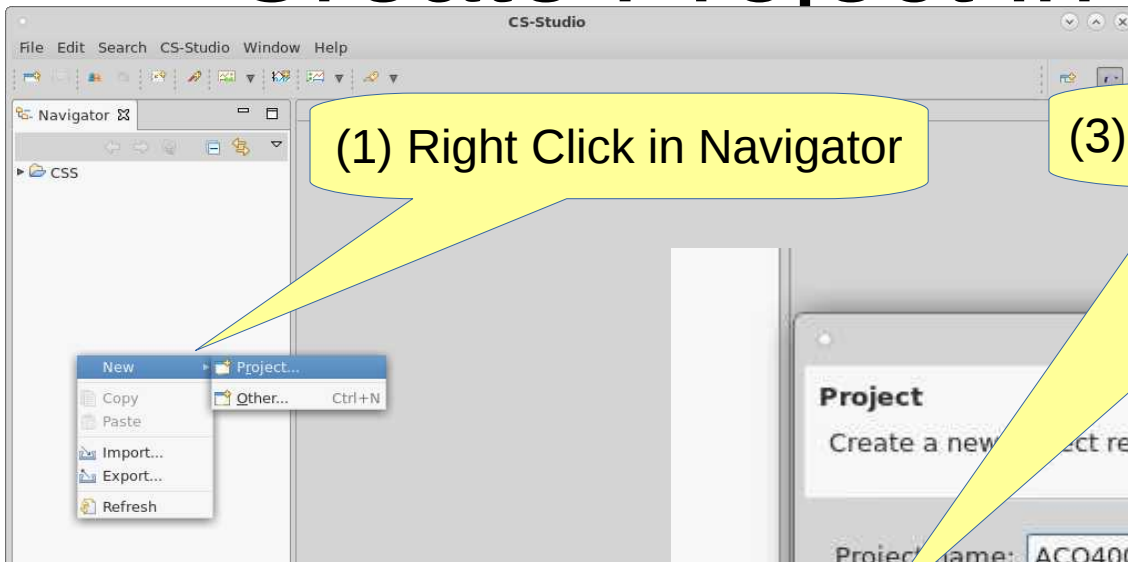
CS-Studio

File Edit Search CS-Studio Window Help

Navigator

CSS

(1) Right Click in Navigator

(3)

New

Project...

Other... Ctrl+N

Copy

Paste

Import...

Export...

Refresh

Project

Create a new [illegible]ect re

Project name: ACO40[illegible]